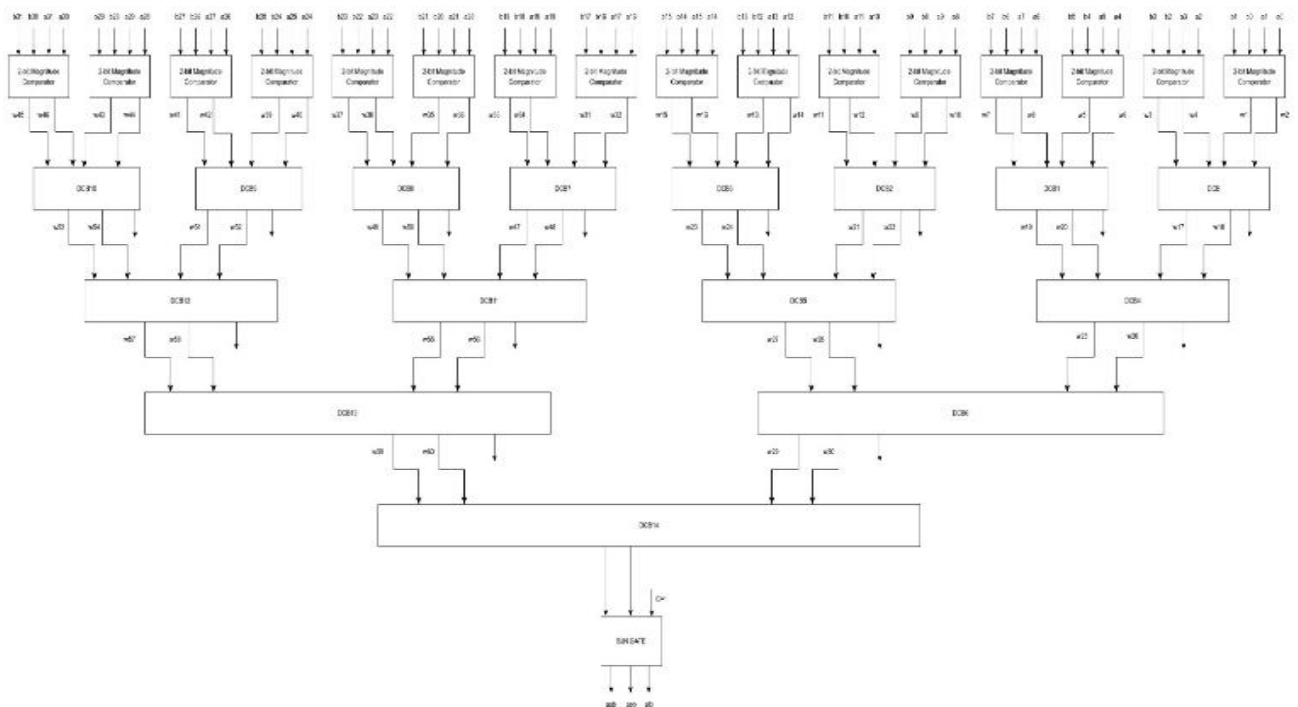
b31 b30 a31 a30
2-bit Magnitude Comparator
b29 b28 a29 a28
2-bit Magnitude Comparator
b27 b26 a27 a26
2-bit Magnitude Comparator
b25 b24 a25 a24
2-bit Magnitude Comparator
b23 b22 a23 a22
2-bit Magnitude Comparator
b21 b20 a21 a20
2-bit Magnitude Comparator
b19 b18 a19 a18
2-bit Magnitude Comparator
b17 b16 a17 a16
2-bit Magnitude Comparator
b15 b14 a15 a14
2-bit Magnitude Comparator
b13 b12 a13 a12
2-bit Magnitude Comparator
b11 b10 a11 a10
2-bit Magnitude Comparator
b9 b8 a9 a8
2-bit Magnitude Comparator
b7 b6 a7 a6
2-bit Magnitude Comparator
b5 b4 a5 a4
2-bit Magnitude Comparator
b3 b2 a3 a2
2-bit Magnitude Comparator
b1 b0 a1 a0
2-bit Magnitude Comparator

w45 w46 w43 w44 w41 w42 w39 w40 w37 w38 w35 w36 w33 w34 w31 w32 w15 w16 w13 w14 w11 w12 w9 w10 w7 w8 w5 w6 w3 w4 w1 w2

DCB10
DCB9
DCB8
DCB7
DCB0
DCB2
DCB1
DCB

w53 w54 w51 w52 w49 w50 w47 w48 w23 w24 w21 w22 w19 w20 w17 w18

DCB12
DCB11
DCB3
DCB4

w57 w58 w55 w56 w27 w28 w25 w26

DCB13
DCB6

w39 w40 w29 w30

DCB14

C#

SUM GATE

agb aeb alb